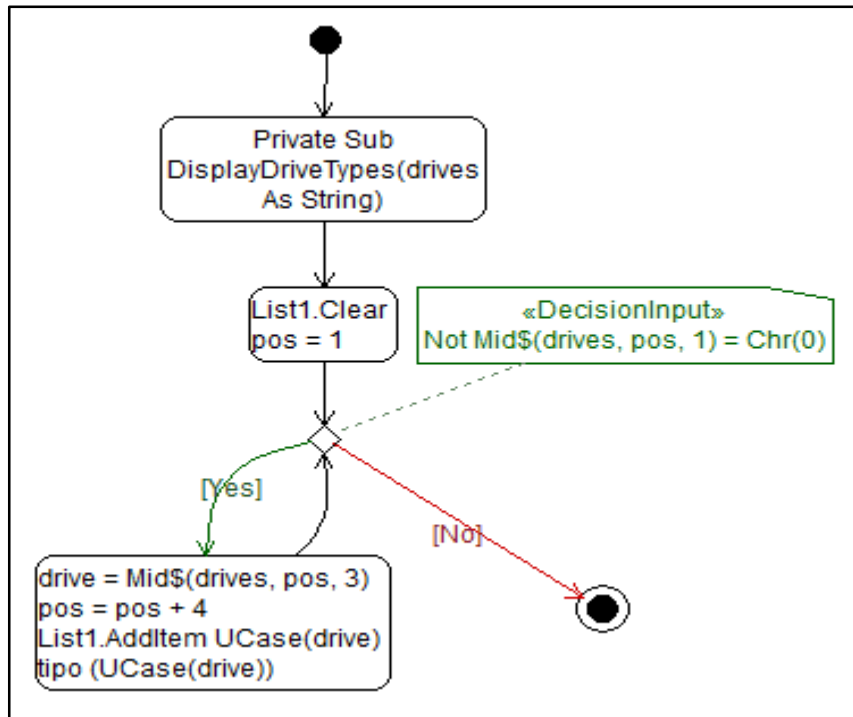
Private Sub DisplayDriveTypes(drives As String)

List1.Clear
pos = 1

«DecisionInput»
Not Mid$(drives, pos, 1) = Chr(0)

[Yes]

[No]

drive = Mid$(drives, pos, 3)
pos = pos + 4
List1.AddItem UCase(drive)
tipo (UCase(drive))